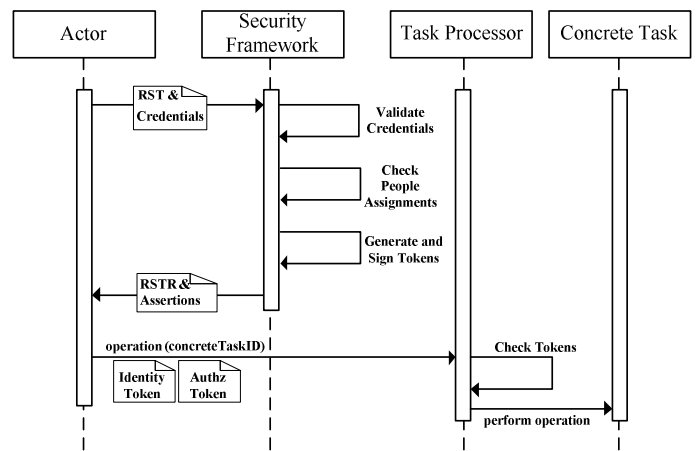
Actor

Security Framework

Task Processor

Concrete Task

RST & Credentials

Validate Credentials

Check People Assignments

Generate and Sign Tokens

RSTR & Assertions

operation (concreteTaskID)

Check Tokens

Identity Token

Authz Token

perform operation